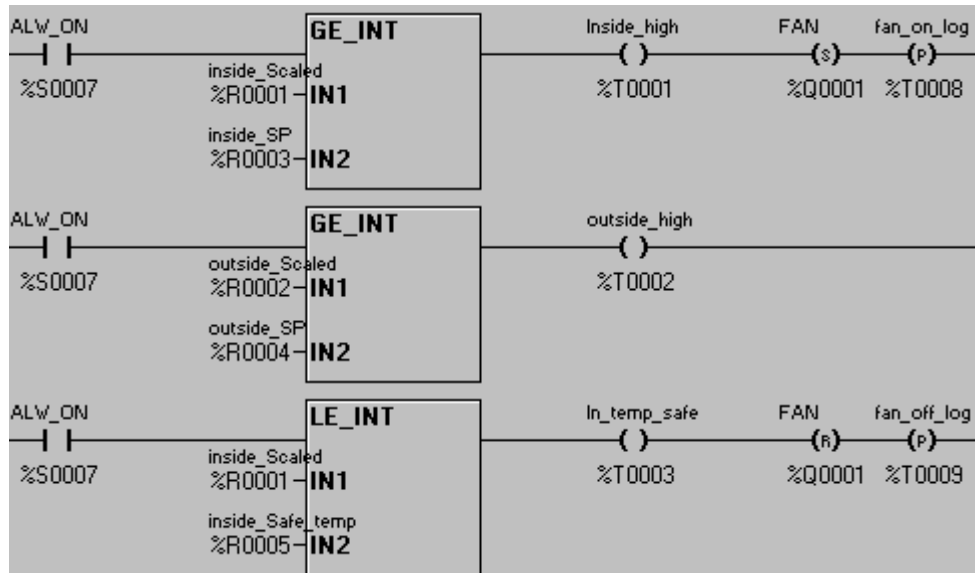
ALW_ON
%S0007
GE_INT
inside_Scaled
%R0001 IN1
inside_SP
%R0003 IN2
Inside_high
( )
%T0001
FAN
(S)
%Q0001
fan_on_log
(P)
%T0008

ALW_ON
%S0007
GE_INT
outside_Scaled
%R0002 IN1
outside_SP
%R0004 IN2
outside_high
( )
%T0002

ALW_ON
%S0007
LE_INT
inside_Scaled
%R0001 IN1
inside_Safe_temp
%R0005 IN2
In_temp_safe
( )
%T0003
FAN
(R)
%Q0001
fan_off_log
(P)
%T0009